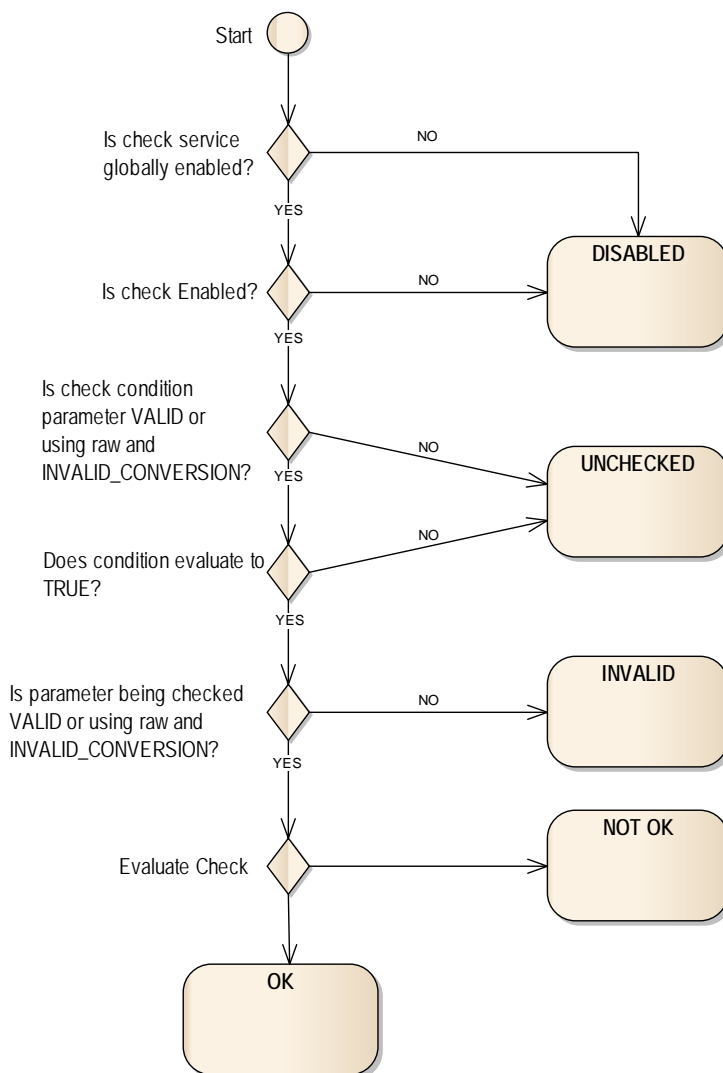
Start

Is check service globally enabled?

NO

YES

DISABLED

Is check Enabled?

NO

YES

Is check condition parameter VALID or using raw and INVALID_CONVERSION?

NO

YES

UNCHECKED

NO

Does condition evaluate to TRUE?

YES

Is parameter being checked VALID or using raw and INVALID_CONVERSION?

NO

INVALID

YES

NOT OK

Evaluate Check

OK